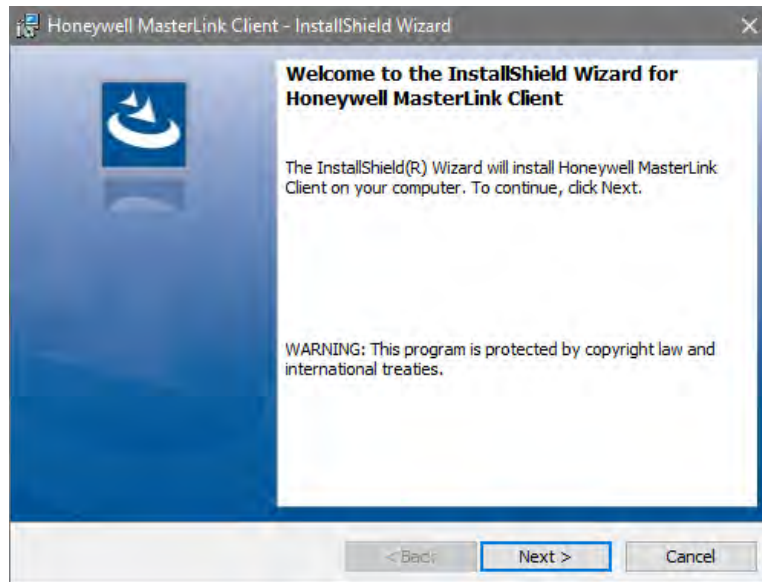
Honeywell MasterLink Client - InstallShield Wizard

Welcome to the InstallShield Wizard for Honeywell MasterLink Client

The InstallShield(R) Wizard will install Honeywell MasterLink Client on your computer. To continue, click Next.

WARNING: This program is protected by copyright law and international treaties.

< Back

Next >

Cancel